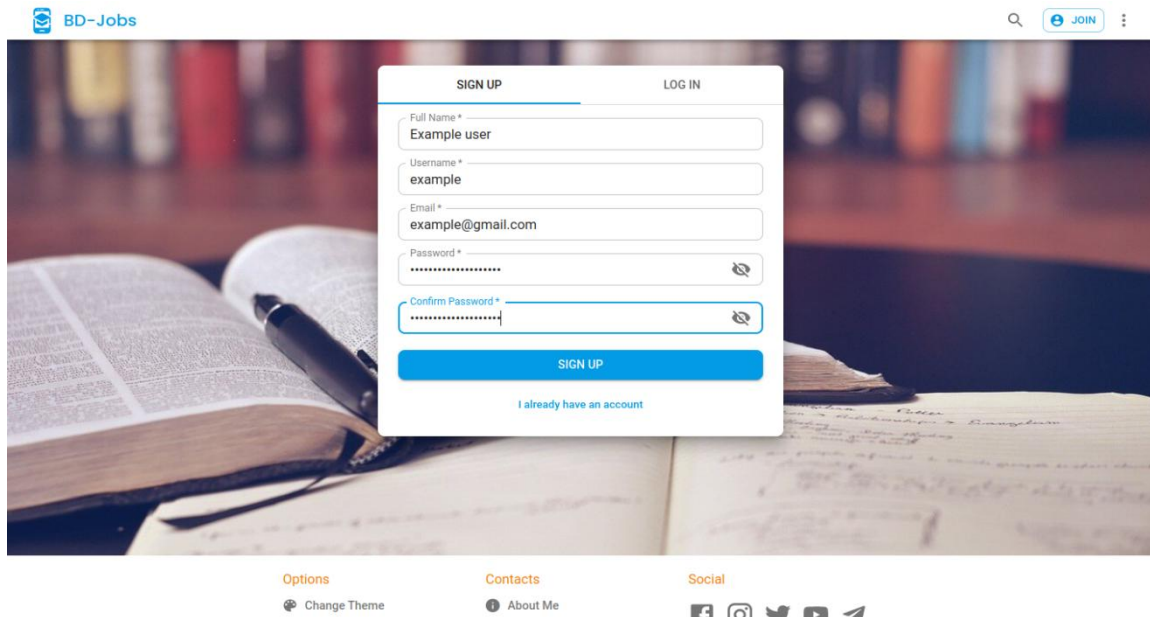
BD-Jobs

JOIN

SIGN UP

LOG IN

Full Name *
Example user

Username *
example

Email *
example@gmail.com

Password *
••••••••••••••••••••

Confirm Password *
••••••••••••••••••••

SIGN UP

I already have an account

Options

Change Theme

Contacts

About Me

Social